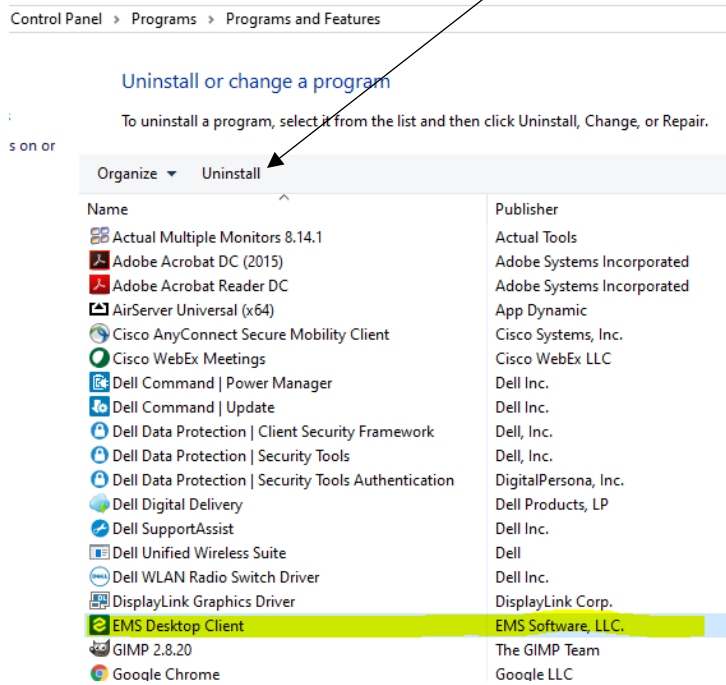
Control Panel > Programs > Programs and Features

Uninstall or change a program

To uninstall a program, select it from the list and then click Uninstall, Change, or Repair.

s on or

Organize ▾ Uninstall

| Name | Publisher |
|---|---|
| Actual Multiple Monitors 8.14.1 | Actual Tools |
| Adobe Acrobat DC (2015) | Adobe Systems Incorporated |
| Adobe Acrobat Reader DC | Adobe Systems Incorporated |
| AirServer Universal (x64) | App Dynamic |
| Cisco AnyConnect Secure Mobility Client | Cisco Systems, Inc. |
| Cisco WebEx Meetings | Cisco WebEx LLC |
| Dell Command \| Power Manager | Dell Inc. |
| Dell Command \| Update | Dell Inc. |
| Dell Data Protection \| Client Security Framework | Dell, Inc. |
| Dell Data Protection \| Security Tools | Dell, Inc. |
| Dell Data Protection \| Security Tools Authentication | DigitalPersona, Inc. |
| Dell Digital Delivery | Dell Products, LP |
| Dell SupportAssist | Dell Inc. |
| Dell Unified Wireless Suite | Dell |
| Dell WLAN Radio Switch Driver | Dell Inc. |
| DisplayLink Graphics Driver | DisplayLink Corp. |
| EMS Desktop Client | EMS Software, LLC. |
| GIMP 2.8.20 | The GIMP Team |
| Google Chrome | Google LLC |